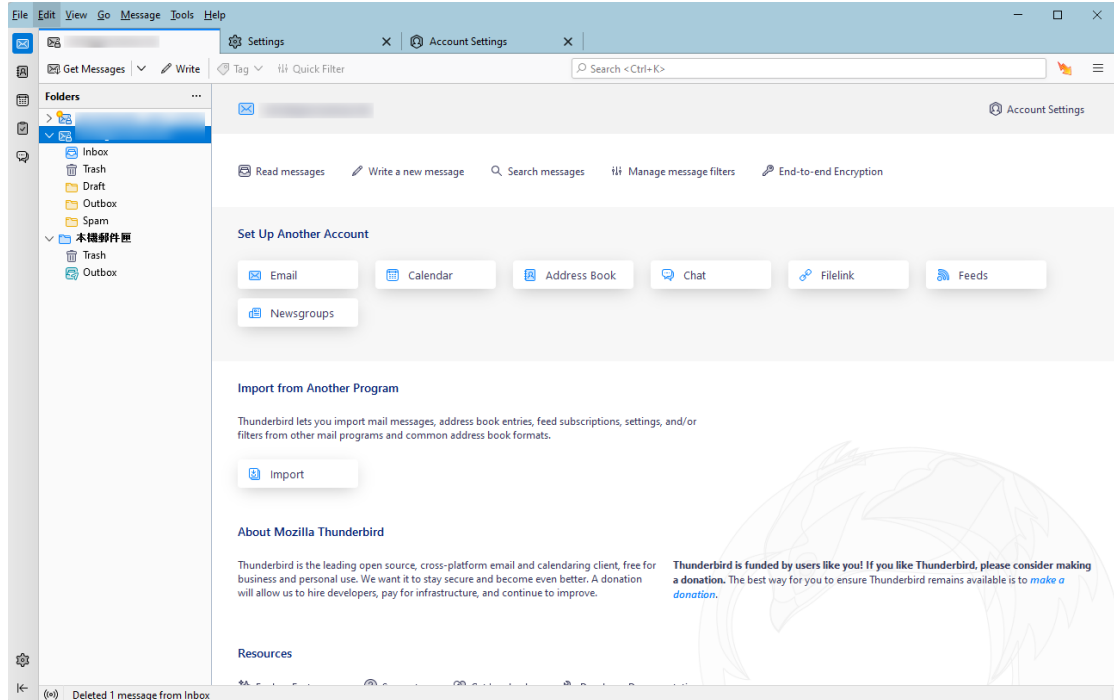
File Edit View Go Message Tools Help

Settings
Account Settings

Get Messages
Write
Tag
Quick Filter
Search <Ctrl+K>

Folders
Inbox
Trash
Draft
Outbox
Spam
本機郵件匣
Trash
Outbox

Account Settings

Read messages
Write a new message
Search messages
Manage message filters
End-to-end Encryption

Set Up Another Account

Email
Calendar
Address Book
Chat
Filelink
Feeds
Newsgroups

Import from Another Program

Thunderbird lets you import mail messages, address book entries, feed subscriptions, settings, and/or filters from other mail programs and common address book formats.

Import

About Mozilla Thunderbird

Thunderbird is the leading open source, cross-platform email and calendaring client, free for business and personal use. We want it to stay secure and become even better. A donation will allow us to hire developers, pay for infrastructure, and continue to improve.

**Thunderbird is funded by users like you! If you like Thunderbird, please consider making a donation.** The best way for you to ensure Thunderbird remains available is to make a donation.

Resources

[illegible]

Deleted 1 message from Inbox